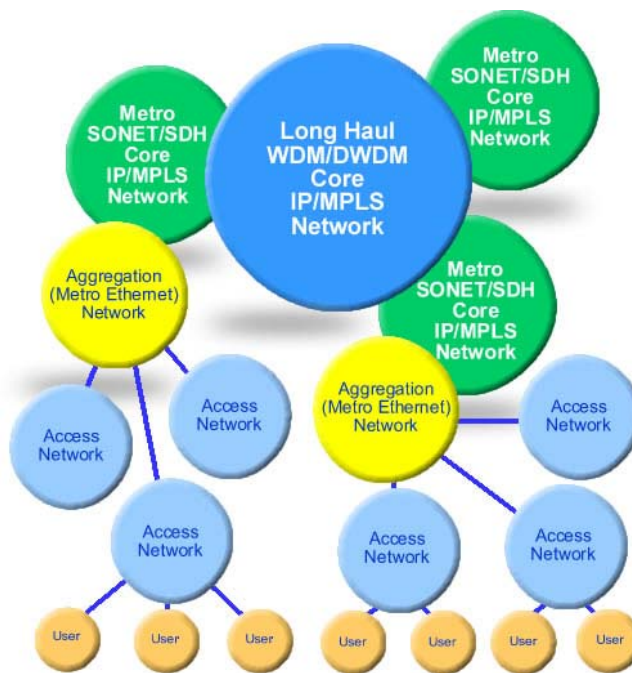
Metro SONET/SDH Core IP/MPLS Network

Long Haul WDM/DWDM Core IP/MPLS Network

Metro SONET/SDH Core IP/MPLS Network

Aggregation (Metro Ethernet) Network

Metro SONET/SDH Core IP/MPLS Network

Access Network

Access Network

Aggregation (Metro Ethernet) Network

Access Network

Access Network

Access Network

Access Network

User

User

User

User

User

User

User